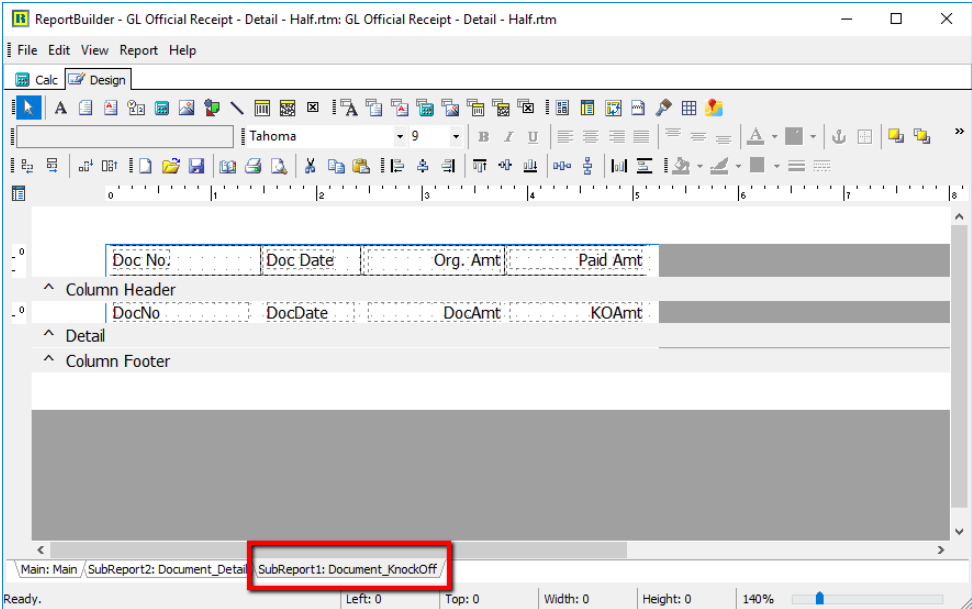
ReportBuilder - GL Official Receipt - Detail - Half.rtm: GL Official Receipt - Detail - Half.rtm

File Edit View Report Help

Calc Design

Tahoma 9

0 1 2 3 4 5 6 7 8

0

Doc No. Doc Date Org. Amt Paid Amt

Column Header

0

DocNo DocDate DocAmt KOAmt

Detail

Column Footer

Main: Main SubReport2: Document_Detail SubReport1: Document_KnockOff

Ready. Left: 0 Top: 0 Width: 0 Height: 0 140%